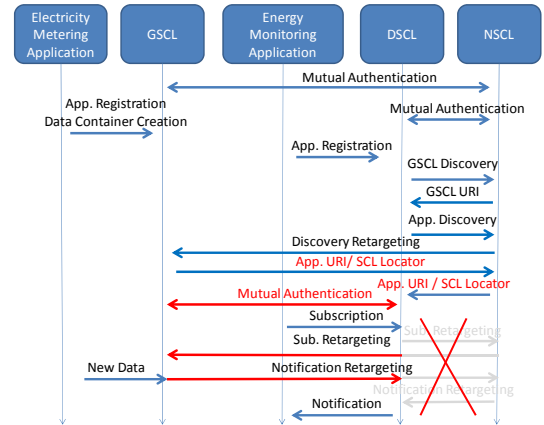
Electricity Metering Application

GSCL

Energy Monitoring Application

DSCL

NSCL

Mutual Authentication

App. Registration
Data Container Creation

Mutual Authentication

App. Registration

GSCL Discovery

GSCL URI

App. Discovery

Discovery Retargeting

App. URI/ SCL Locator

App. URI / SCL Locator

Mutual Authentication

Subscription

Sub. Retargeting

Sub. Retargeting

New Data

Notification Retargeting

Notification Retargeting

Notification